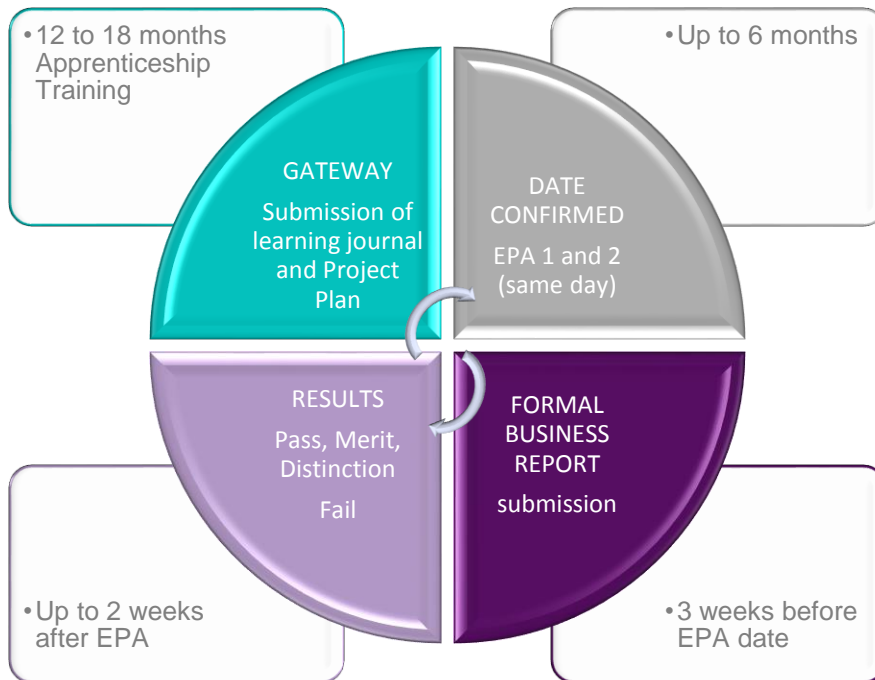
•12 to 18 months Apprenticeship Training

•Up to 6 months

GATEWAY

Submission of learning journal and Project Plan

DATE CONFIRMED

EPA 1 and 2 (same day)

RESULTS

Pass, Merit, Distinction

Fail

FORMAL BUSINESS REPORT

submission

•Up to 2 weeks after EPA

•3 weeks before EPA date